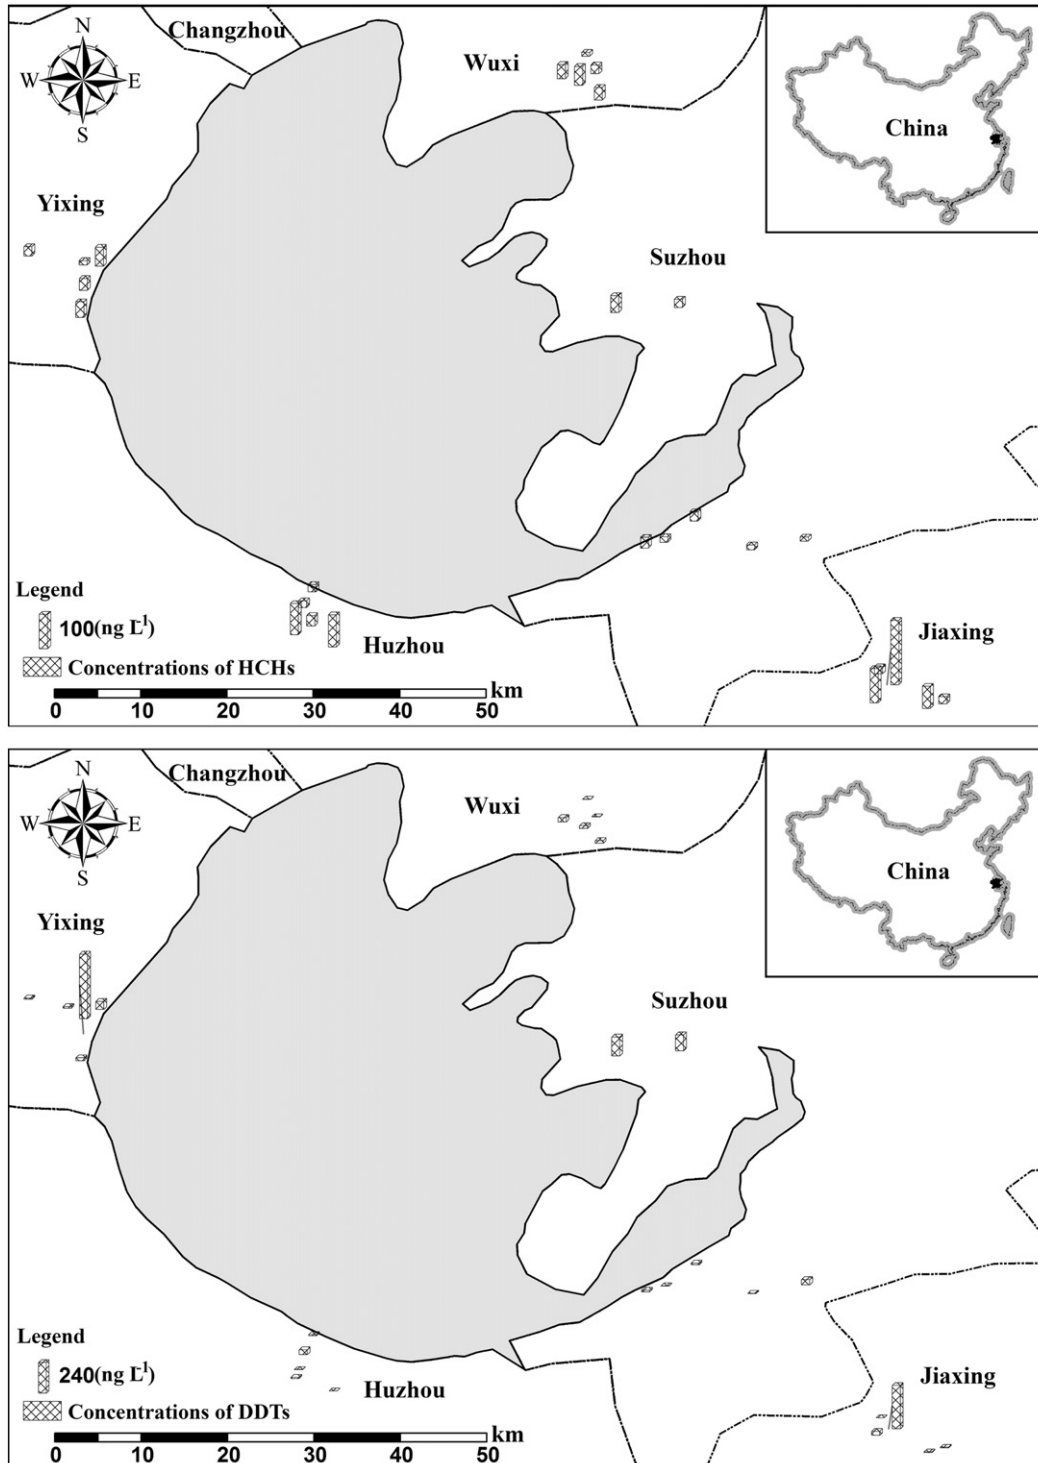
N
W E
S
Changzhou
Wuxi
China
Yixing
Suzhou
Legend
100(ng $L^{-1}$)
Concentrations of HCHs
Huzhou
Jiaxing
0 10 20 30 40 50 km

N
W E
S
Changzhou
Wuxi
China
Yixing
Suzhou
Legend
240(ng $L^{-1}$)
Concentrations of DDTs
Huzhou
Jiaxing
0 10 20 30 40 50 km